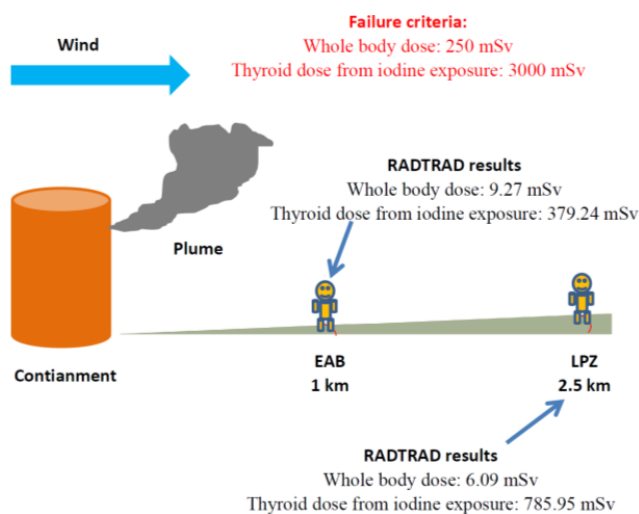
Wind

Failure criteria:
Whole body dose: 250 mSv
Thyroid dose from iodine exposure: 3000 mSv

RADTRAD results
Whole body dose: 9.27 mSv
Thyroid dose from iodine exposure: 379.24 mSv

Plume

Contianment

EAB
1 km

LPZ
2.5 km

RADTRAD results
Whole body dose: 6.09 mSv
Thyroid dose from iodine exposure: 785.95 mSv